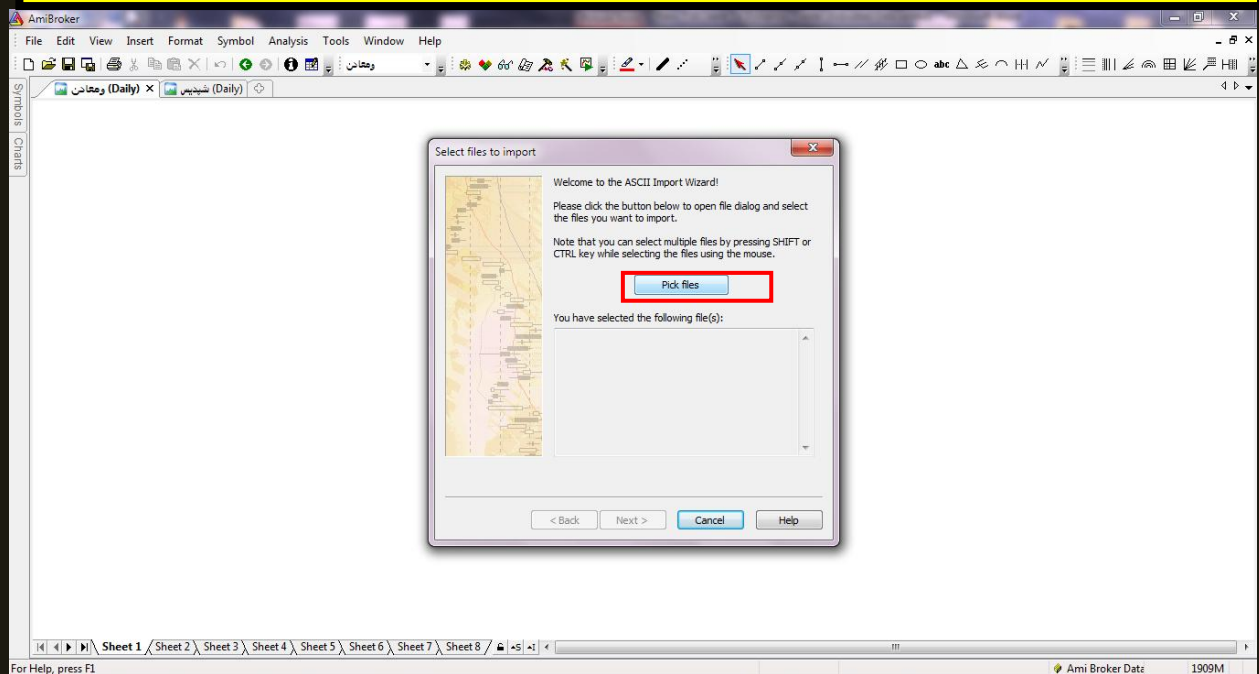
AmiBroker

File Edit View Insert Format Symbol Analysis Tools Window Help

ومعادن

ومعادن (Daily) ×   شیدیس (Daily)

Symbols Charts

Select files to import

Welcome to the ASCII Import Wizard!

Please click the button below to open file dialog and select the files you want to import.

Note that you can select multiple files by pressing SHIFT or CTRL key while selecting the files using the mouse.

Pick files

You have selected the following file(s):

< Back   Next >   Cancel   Help

Sheet 1 Sheet 2 Sheet 3 Sheet 4 Sheet 5 Sheet 6 Sheet 7 Sheet 8

For Help, press F1

Ami Broker Data   1909M